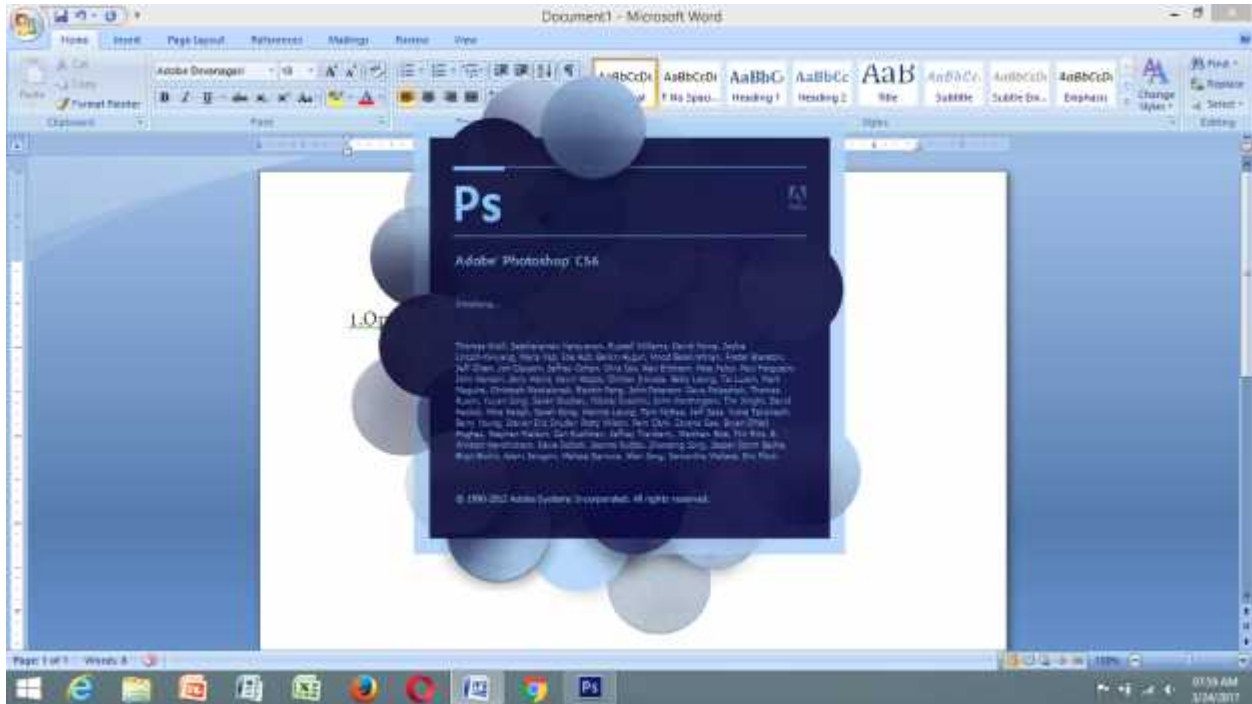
Document1 - Microsoft Word

Home Insert Page Layout References Mailings Review View

Cut
Copy
Paste
Format Painter
Clipboard

Adobe Devanagari 10
Font

AaBbCcDc Normal
AaBbCcDc ¶ No Spaci...
AaBbC Heading 1
AaBbCc Heading 2
AaB Title
AaBbCc. Subtitle
AaBbCcDc Subtle Em...
AaBbCcDc Emphasis
Change Styles
Styles

Find
Replace
Select
Editing

1.O

Ps

Adobe Photoshop CS6

Initializing...

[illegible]

© 1990-2012 Adobe Systems Incorporated. All rights reserved.

Page: 1 of 1 Words: 8

100%

07:59 AM
3/24/2017